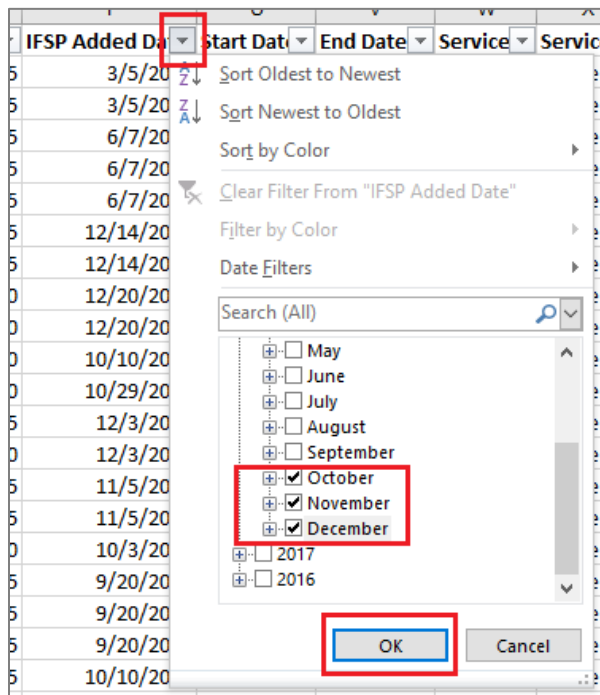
IFSP Added Da Start Date End Date Service Servic

3/5/20
3/5/20
6/7/20
6/7/20
6/7/20
12/14/20
12/14/20
12/20/20
12/20/20
10/10/20
10/29/20
12/3/20
12/3/20
11/5/20
11/5/20
10/3/20
9/20/20
9/20/20
9/20/20
10/10/20

Sort Oldest to Newest
Sort Newest to Oldest
Sort by Color
Clear Filter From "IFSP Added Date"
Filter by Color
Date Filters
Search (All)
May
June
July
August
September
October
November
December
2017
2016
OK
Cancel